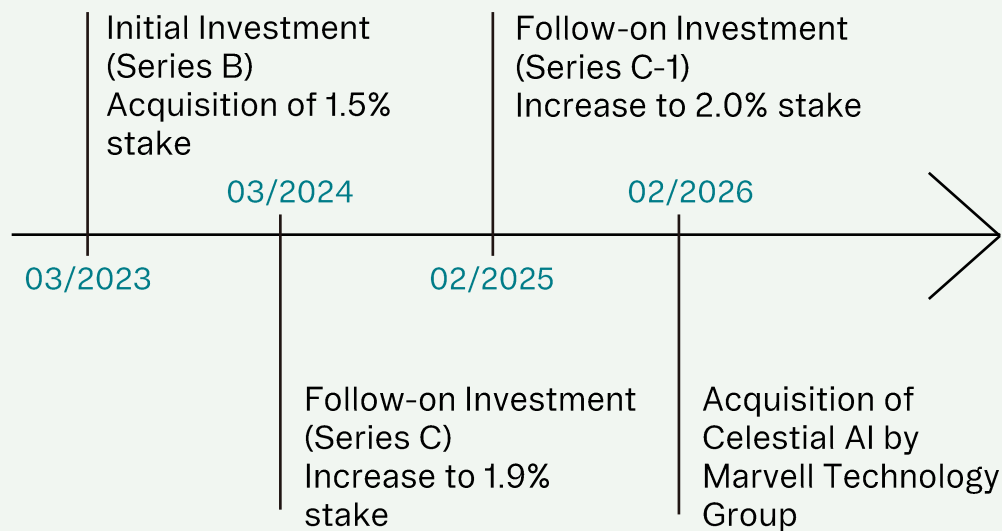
Initial Investment (Series B) Acquisition of 1.5% stake

03/2023

03/2024

Follow-on Investment (Series C) Increase to 1.9% stake

Follow-on Investment (Series C-1) Increase to 2.0% stake

02/2025

02/2026

Acquisition of Celestial AI by Marvell Technology Group